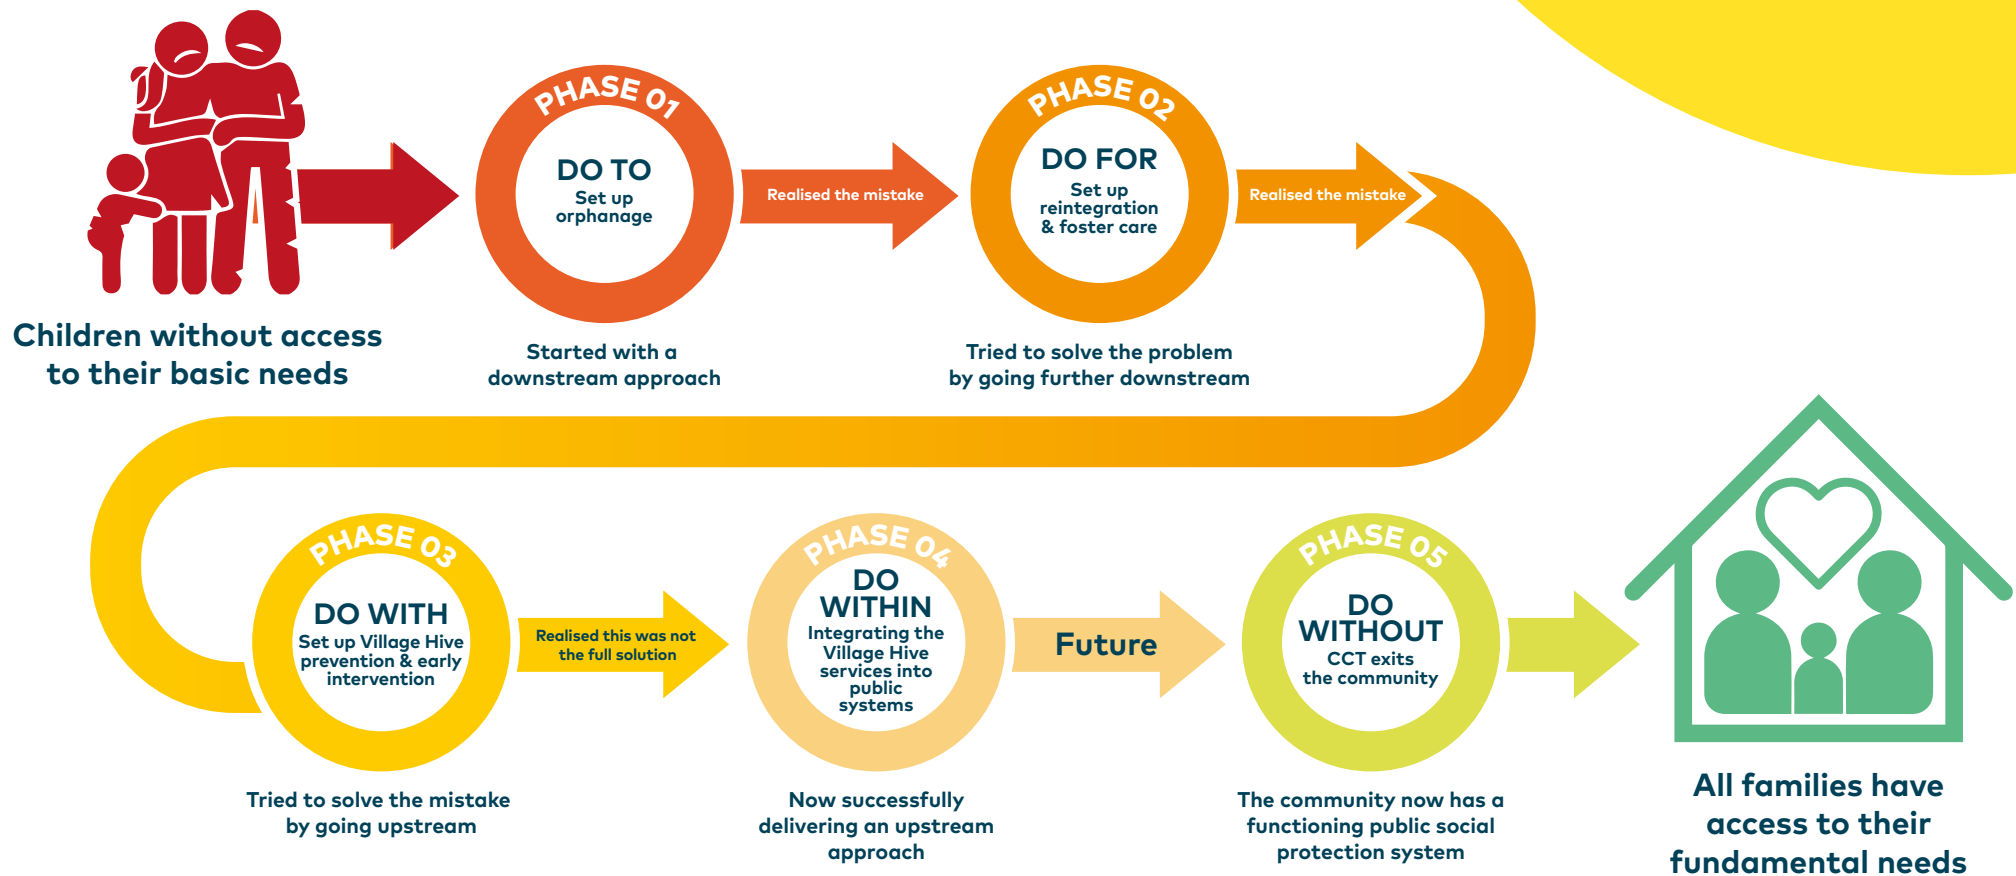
Children without access to their basic needs

PHASE 01
DO TO
Set up orphanage

Started with a downstream approach

Realised the mistake

PHASE 02
DO FOR
Set up reintegration & foster care

Tried to solve the problem by going further downstream

Realised the mistake

PHASE 03
DO WITH
Set up Village Hive prevention & early intervention

Tried to solve the mistake by going upstream

Realised this was not the full solution

PHASE 04
DO WITHIN
Integrating the Village Hive services into public systems

Now successfully delivering an upstream approach

Future

PHASE 05
DO WITHOUT
CCT exits the community

The community now has a functioning public social protection system

All families have access to their fundamental needs